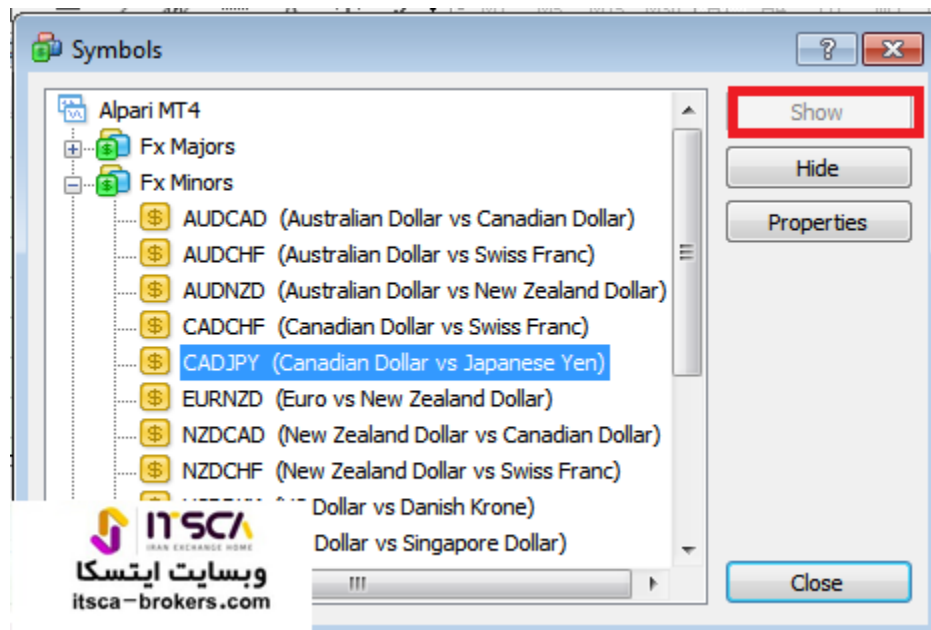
Symbols

?

Alpari MT4
Fx Majors
Fx Minors
AUDCAD (Australian Dollar vs Canadian Dollar)
AUDCHF (Australian Dollar vs Swiss Franc)
AUDNZD (Australian Dollar vs New Zealand Dollar)
CADCHF (Canadian Dollar vs Swiss Franc)
CADJPY (Canadian Dollar vs Japanese Yen)
EURNZD (Euro vs New Zealand Dollar)
NZDCAD (New Zealand Dollar vs Canadian Dollar)
NZDCHF (New Zealand Dollar vs Swiss Franc)
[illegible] Dollar vs Danish Krone)
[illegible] Dollar vs Singapore Dollar)

Show
Hide
Properties
Close

ITSCA
IRAN EXCHANGE HOME
وبسایت ایتسکا
itsca-brokers.com